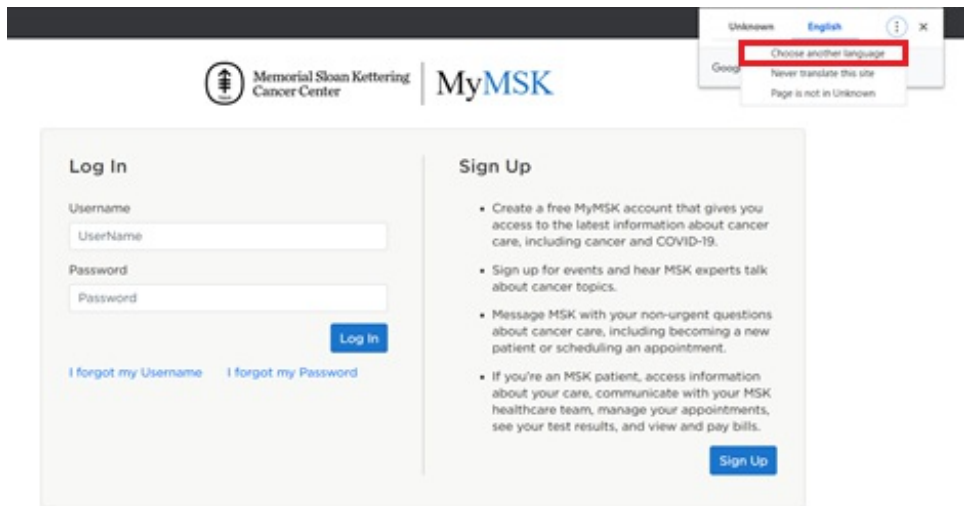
Unknown English
Choose another language
Goog
Never translate this site
Page is not in Unknown

Memorial Sloan Kettering Cancer Center | MyMSK

Log In

Username
UserName

Password
Password

Log In

I forgot my Username I forgot my Password

Sign Up

- Create a free MyMSK account that gives you access to the latest information about cancer care, including cancer and COVID-19.
- Sign up for events and hear MSK experts talk about cancer topics.
- Message MSK with your non-urgent questions about cancer care, including becoming a new patient or scheduling an appointment.
- If you're an MSK patient, access information about your care, communicate with your MSK healthcare team, manage your appointments, see your test results, and view and pay bills.

Sign Up